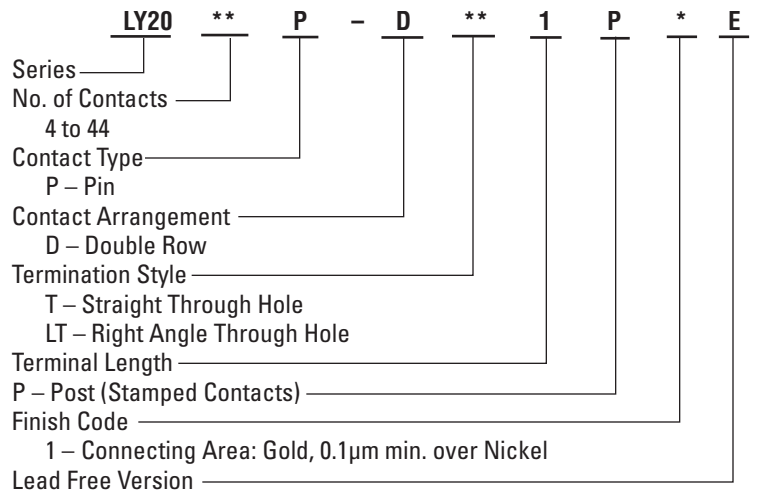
LY20 ** P – D ** 1 P * E

Series
No. of Contacts
4 to 44
Contact Type
P – Pin
Contact Arrangement
D – Double Row
Termination Style
T – Straight Through Hole
LT – Right Angle Through Hole
Terminal Length
P – Post (Stamped Contacts)
Finish Code
1 – Connecting Area: Gold, 0.1µm min. over Nickel
Lead Free Version